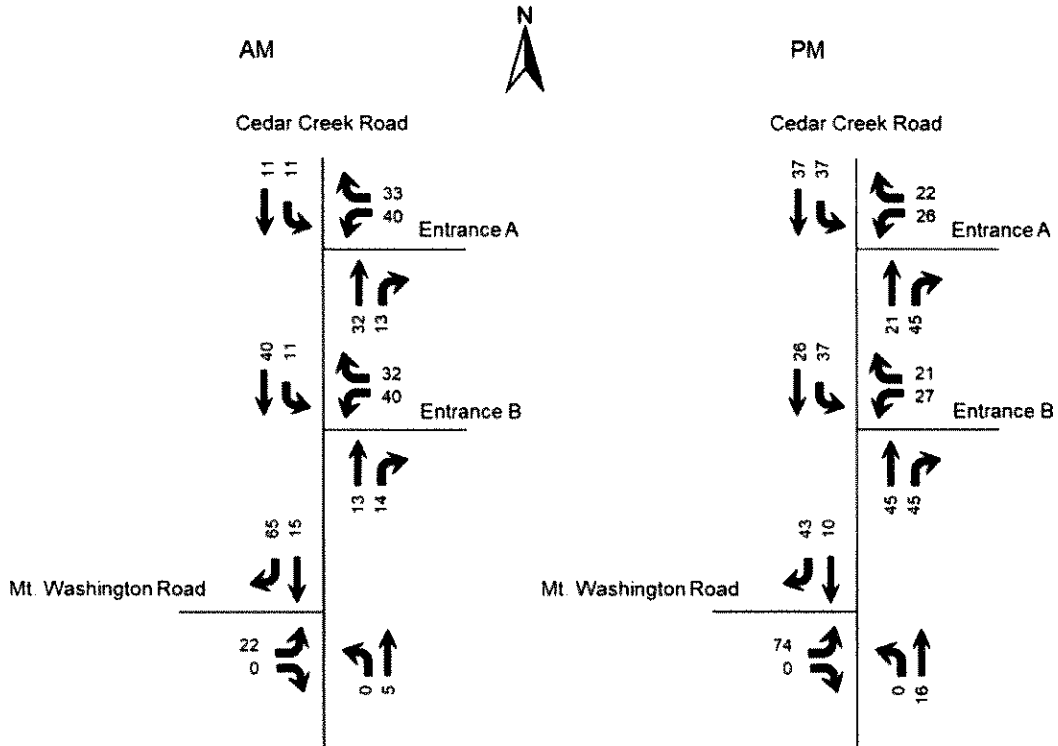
AM

N

PM

Cedar Creek Road

11 11

33
40

Entrance A

32 13

40 11

32
40

Entrance B

13 14

65 15

Mt. Washington Road

22
0

0 5

Cedar Creek Road

37 37

22
26

Entrance A

21 45

26 37

21
27

Entrance B

45 45

43 10

Mt. Washington Road

74
0

0 16